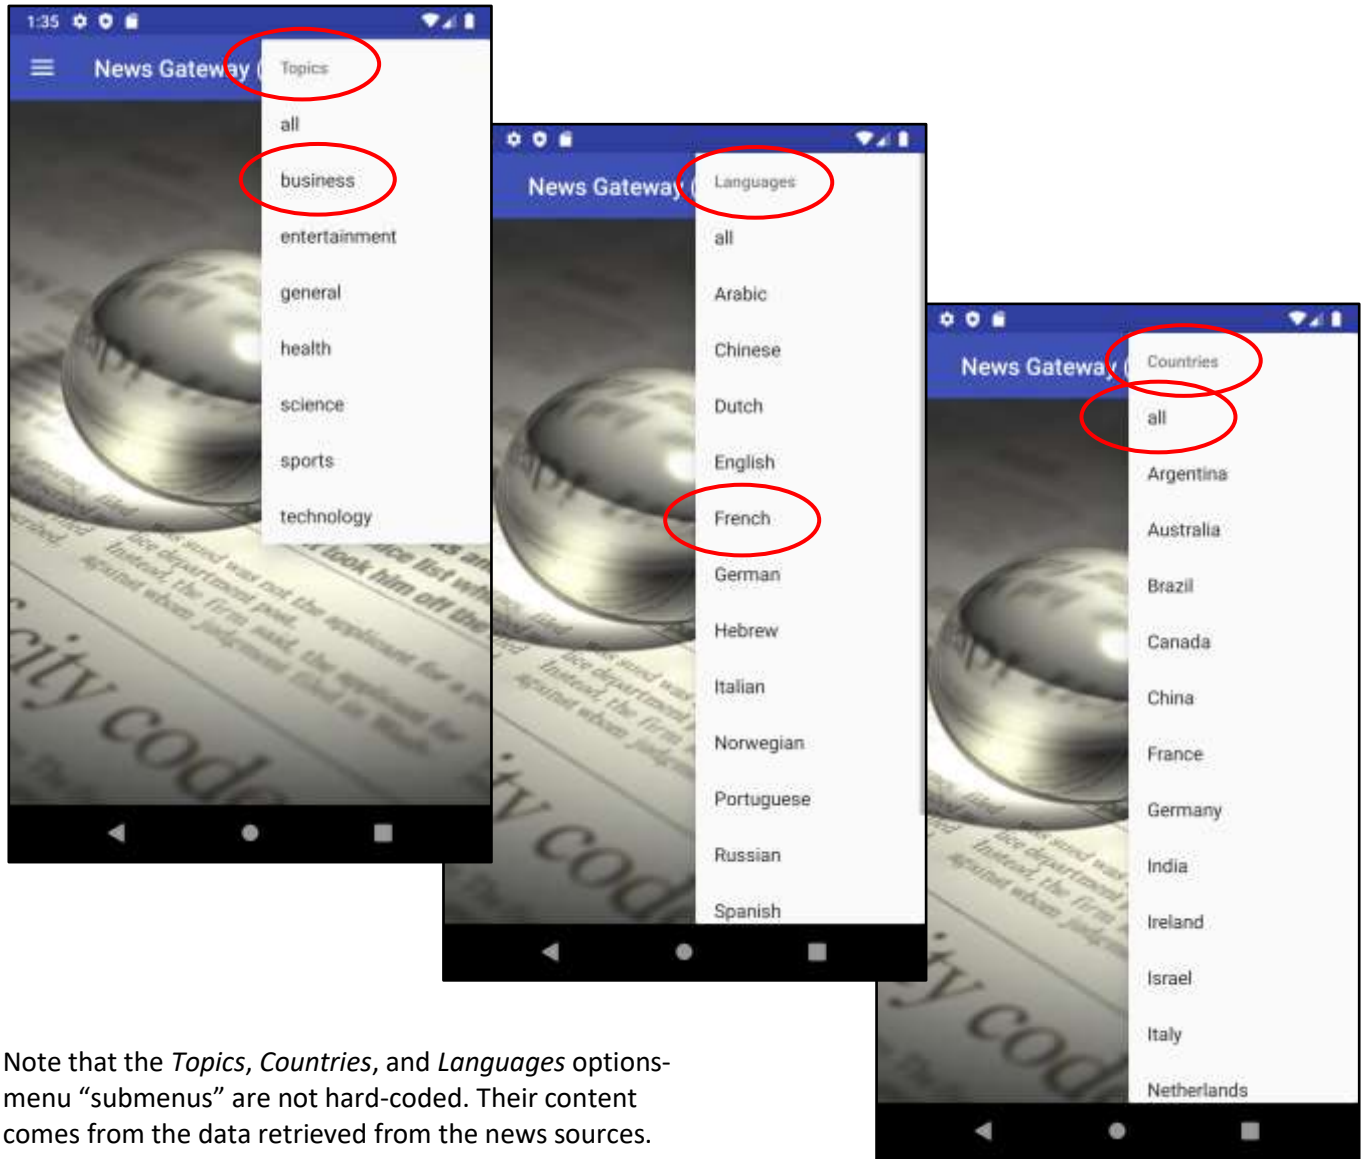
1:35

News Gateway (

Topics

all

business

entertainment

general

health

science

sports

technology

News Gateway (

Languages

all

Arabic

Chinese

Dutch

English

French

German

Hebrew

Italian

Norwegian

Portuguese

Russian

Spanish

News Gateway (

Countries

all

Argentina

Australia

Brazil

Canada

China

France

Germany

India

Ireland

Israel

Italy

Netherlands

Note that the *Topics*, *Countries*, and *Languages* options-menu “submenus” are not hard-coded. Their content comes from the data retrieved from the news sources.